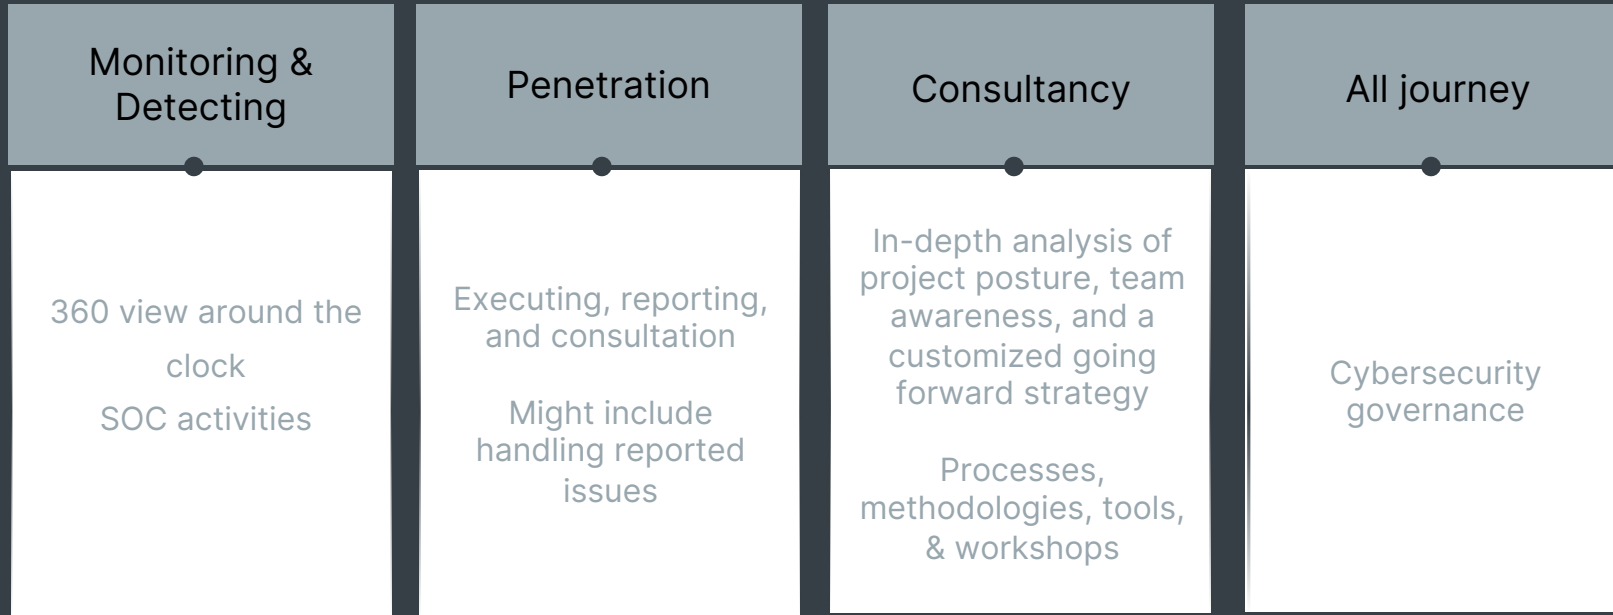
Monitoring & Detecting

360 view around the clock

SOC activities

Penetration

Executing, reporting, and consultation

Might include handling reported issues

Consultancy

In-depth analysis of project posture, team awareness, and a customized going forward strategy

Processes, methodologies, tools, & workshops

All journey

Cybersecurity governance